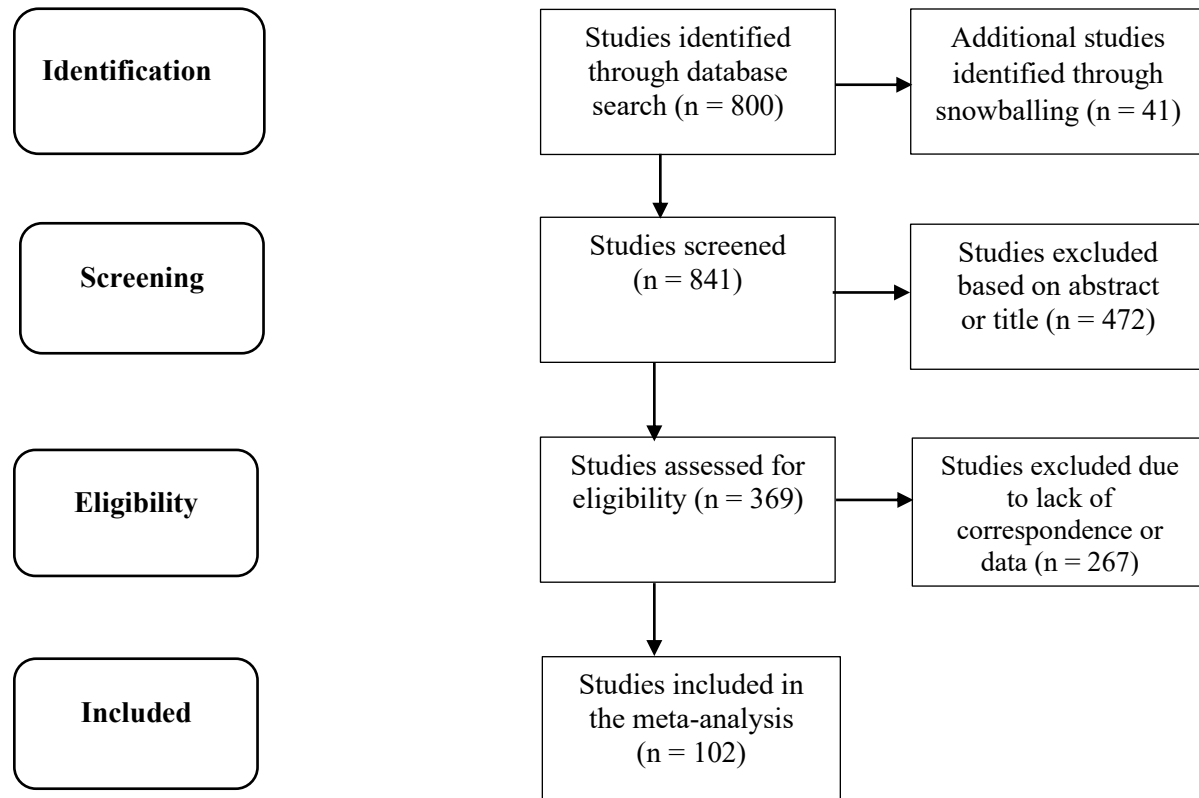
Identification

Studies identified through database search (n = 800)

Additional studies identified through snowballing (n = 41)

Screening

Studies screened (n = 841)

Studies excluded based on abstract or title (n = 472)

Eligibility

Studies assessed for eligibility (n = 369)

Studies excluded due to lack of correspondence or data (n = 267)

Included

Studies included in the meta-analysis (n = 102)